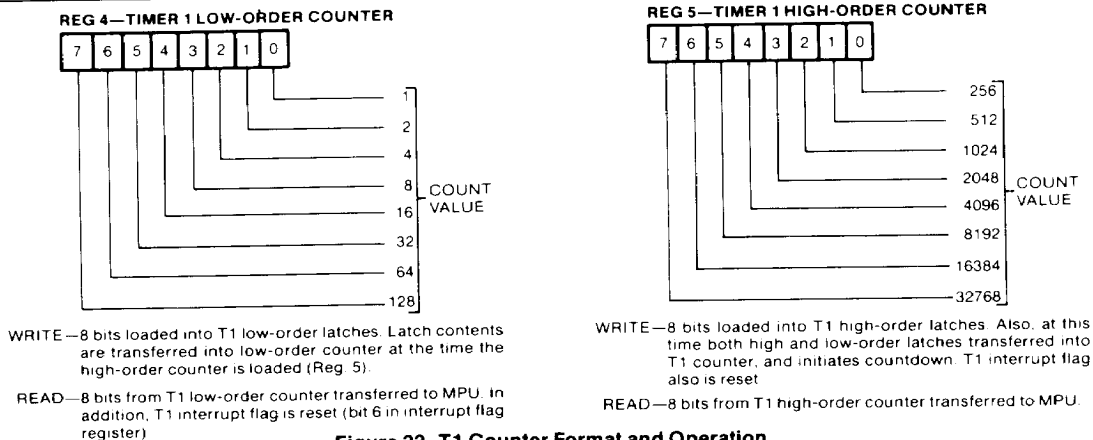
REG 4—TIMER 1 LOW-ORDER COUNTER

7 6 5 4 3 2 1 0

1
2
4
8
16
32
64
128

COUNT VALUE

WRITE—8 bits loaded into T1 low-order latches. Latch contents are transferred into low-order counter at the time the high-order counter is loaded (Reg. 5).

READ—8 bits from T1 low-order counter transferred to MPU. In addition, T1 interrupt flag is reset (bit 6 in interrupt flag register)

REG 5—TIMER 1 HIGH-ORDER COUNTER

7 6 5 4 3 2 1 0

256
512
1024
2048
4096
8192
16384
32768

COUNT VALUE

WRITE—8 bits loaded into T1 high-order latches. Also, at this time both high and low-order latches transferred into T1 counter, and initiates countdown. T1 interrupt flag also is reset

READ—8 bits from T1 high-order counter transferred to MPU.

Figure 22. T1 Counter Format and Operation